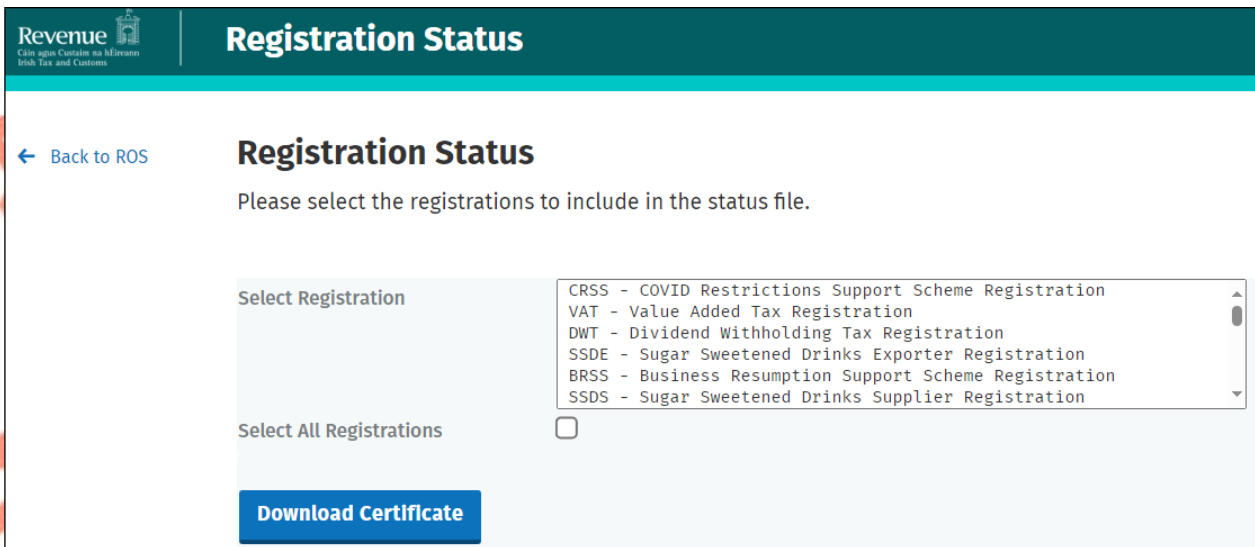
Revenue
Cáin agus Custaim na hÉireann
Irish Tax and Customs

Registration Status

← Back to ROS

Registration Status

Please select the registrations to include in the status file.

Select Registration

CRSS - COVID Restrictions Support Scheme Registration
VAT - Value Added Tax Registration
DWT - Dividend Withholding Tax Registration
SSDE - Sugar Sweetened Drinks Exporter Registration
BRSS - Business Resumption Support Scheme Registration
SSDS - Sugar Sweetened Drinks Supplier Registration

Select All Registrations

Download Certificate